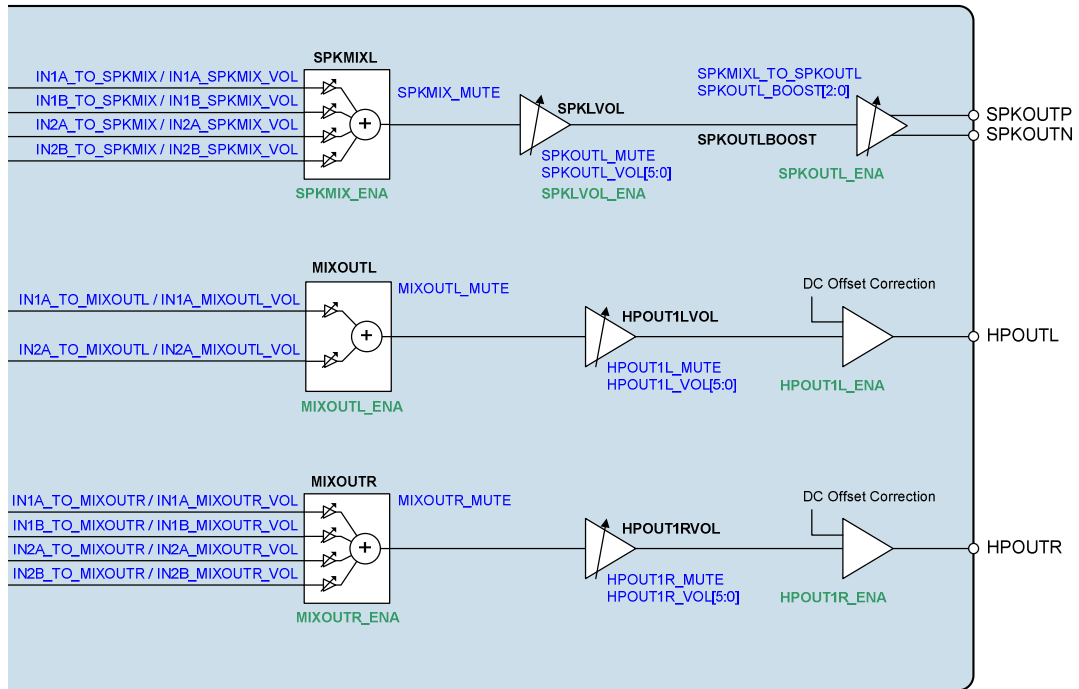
SPKMIXL

IN1A_TO_SPKMIX / IN1A_SPKMIX_VOL
IN1B_TO_SPKMIX / IN1B_SPKMIX_VOL
IN2A_TO_SPKMIX / IN2A_SPKMIX_VOL
IN2B_TO_SPKMIX / IN2B_SPKMIX_VOL

SPKMIX_ENA

SPKMIX_MUTE

SPKLVOL

SPKOUTL_MUTE
SPKOUTL_VOL[5:0]

SPKLVOL_ENA

SPKMIXL_TO_SPKOUTL
SPKOUTL_BOOST[2:0]

SPKOUTLBOOST

SPKOUTL_ENA

SPKOUTP
SPKOUTN

MIXOUTL

IN1A_TO_MIXOUTL / IN1A_MIXOUTL_VOL
IN2A_TO_MIXOUTL / IN2A_MIXOUTL_VOL

MIXOUTL_ENA

MIXOUTL_MUTE

HPOUT1LVOL

HPOUT1L_MUTE
HPOUT1L_VOL[5:0]

DC Offset Correction

HPOUT1L_ENA

HPOUTL

MIXOUTR

IN1A_TO_MIXOUTR / IN1A_MIXOUTR_VOL
IN1B_TO_MIXOUTR / IN1B_MIXOUTR_VOL
IN2A_TO_MIXOUTR / IN2A_MIXOUTR_VOL
IN2B_TO_MIXOUTR / IN2B_MIXOUTR_VOL

MIXOUTR_ENA

MIXOUTR_MUTE

HPOUT1RVOL

HPOUT1R_MUTE
HPOUT1R_VOL[5:0]

DC Offset Correction

HPOUT1R_ENA

HPOUTR